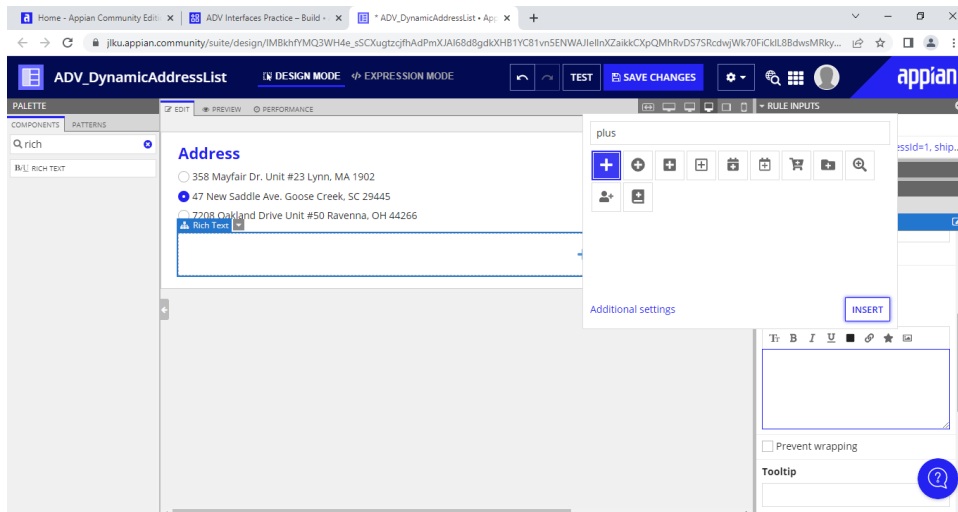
Home - Appian Community Edit
ADV Interfaces Practice – Build -
* ADV_DynamicAddressList • App

jlku.appian.community/suite/design/IMBkhfYMQ3WH4e_sSCXugtzcjfhAdPmXJAl68d8gdkXHB1YC81vn5ENWAJlelInXZaikkCXpQMhRvDS7SRcdwjWk70FiCklL8BdwsMRky...

ADV_DynamicAddressList
DESIGN MODE
EXPRESSION MODE
TEST
SAVE CHANGES
appian

PALETTE
COMPONENTS
PATTERNS
rich
RICH TEXT

EDIT
PREVIEW
PERFORMANCE

Address
358 Mayfair Dr. Unit #23 Lynn, MA 1902
47 New Saddle Ave. Goose Creek, SC 29445
7208 Oakland Drive Unit #50 Ravenna, OH 44266
Rich Text

RULE INPUTS
essId=1, ship...

plus

Additional settings
INSERT

Prevent wrapping
Tooltip